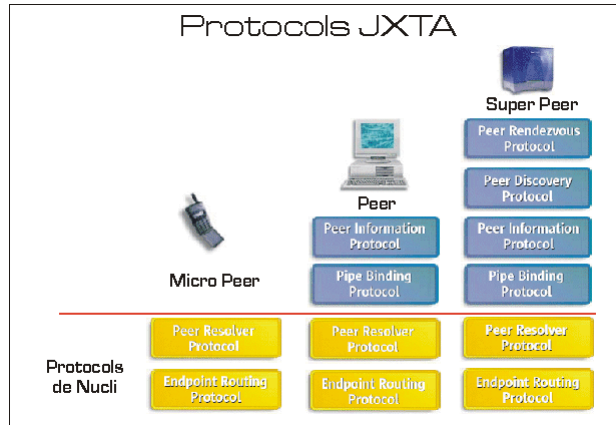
Protocols JXTA

Super Peer

Peer Rendezvous Protocol

Peer Discovery Protocol

Peer

Peer Information Protocol

Peer Information Protocol

Micro Peer

Pipe Binding Protocol

Pipe Binding Protocol

Protocols de Nucli

Peer Resolver Protocol

Peer Resolver Protocol

Peer Resolver Protocol

Endpoint Routing Protocol

Endpoint Routing Protocol

Endpoint Routing Protocol